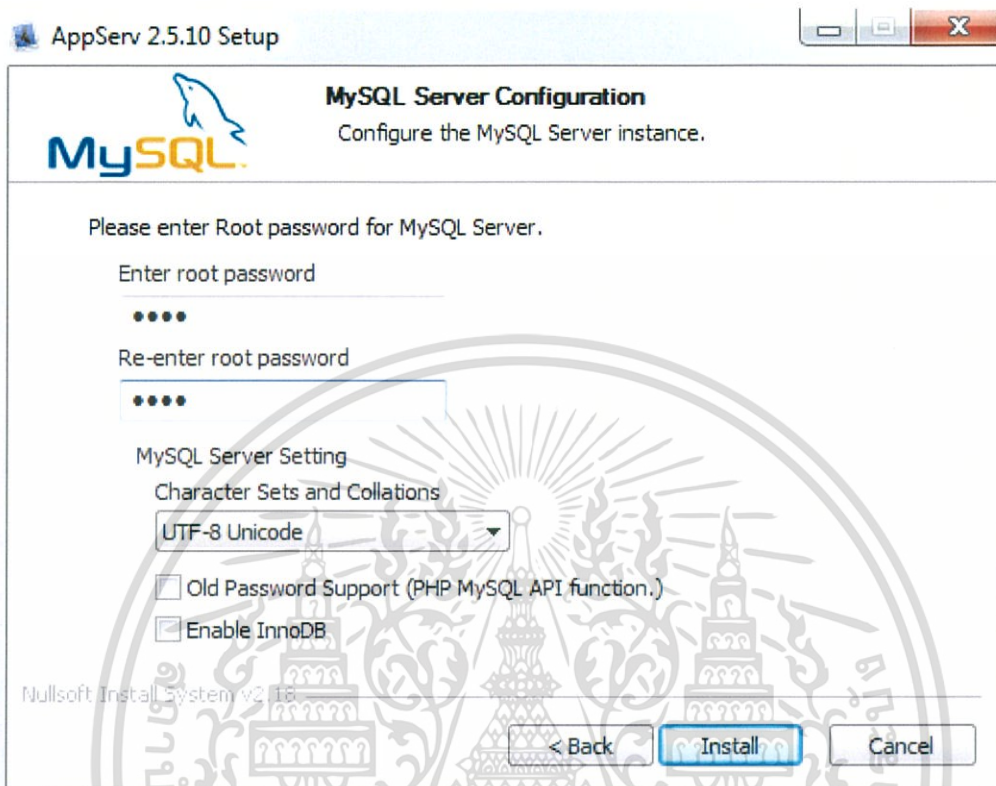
AppServ 2.5.10 Setup

MySQL

MySQL Server Configuration
Configure the MySQL Server instance.

Please enter Root password for MySQL Server.

Enter root password

••••

Re-enter root password

••••

MySQL Server Setting

Character Sets and Collations

UTF-8 Unicode

Old Password Support (PHP MySQL API function.)

Enable InnoDB

Nullsoft Install System v2.46

< Back

Install

Cancel